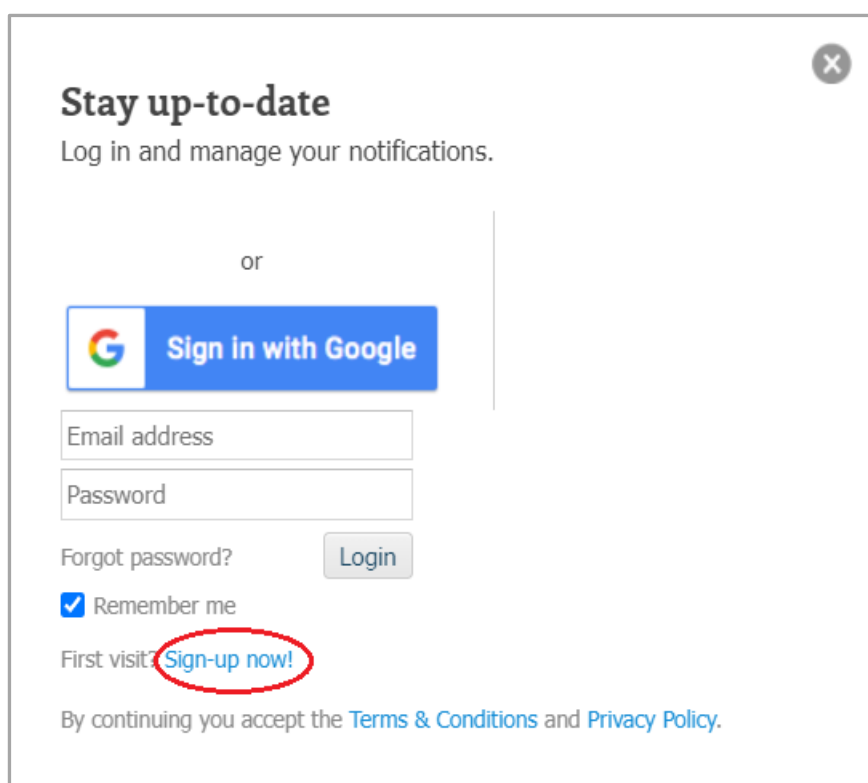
Stay up-to-date
Log in and manage your notifications.

or

Sign in with Google

Email address

Password

Forgot password? Login

Remember me

First visit? Sign-up now!

By continuing you accept the Terms & Conditions and Privacy Policy.